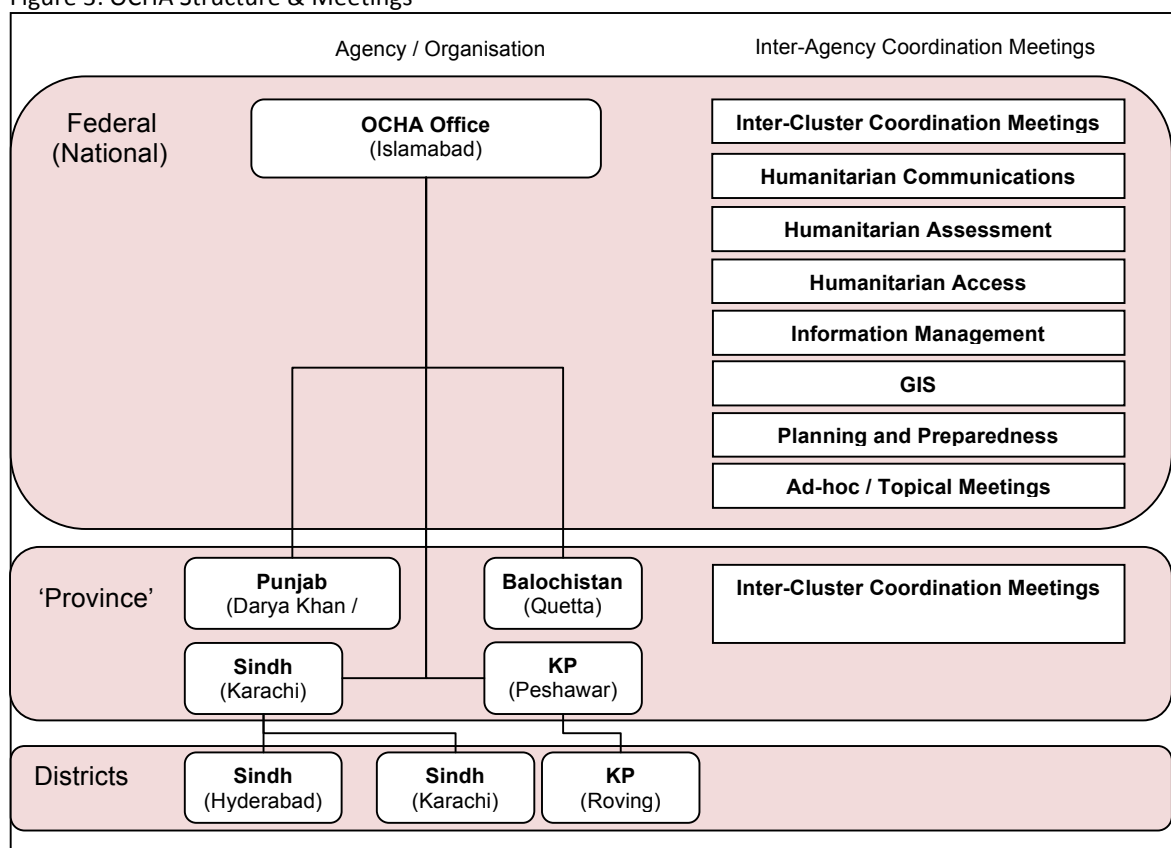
Figure 3: OCHA Structure & Meetings

Agency / Organisation

Inter-Agency Coordination Meetings

Federal (National)

**OCHA Office** (Islamabad)

**Inter-Cluster Coordination Meetings**

**Humanitarian Communications**

**Humanitarian Assessment**

**Humanitarian Access**

**Information Management**

**GIS**

**Planning and Preparedness**

**Ad-hoc / Topical Meetings**

'Province'

**Punjab** (Darya Khan /

**Balochistan** (Quetta)

**Inter-Cluster Coordination Meetings**

**Sindh** (Karachi)

**KP** (Peshawar)

Districts

**Sindh** (Hyderabad)

**Sindh** (Karachi)

**KP** (Roving)